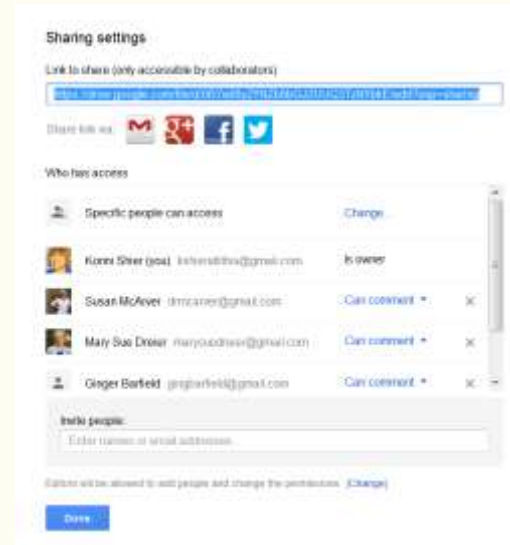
Sharing settings

Link to share (only accessible by collaborators)

https://drive.google.com/file/d/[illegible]/edit?usp=sharing

Share link via:

Who has access

Specific people can access

Change...

Konni Shier (you) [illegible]@gmail.com

Is owner

Susan McAever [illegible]@gmail.com

Can comment

Mary Sue Dreier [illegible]@gmail.com

Can comment

Ginger Barfield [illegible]@gmail.com

Can comment

Invite people:

Enter names or email addresses...

Editors will be allowed to add people and change the permissions. [Change]

Done